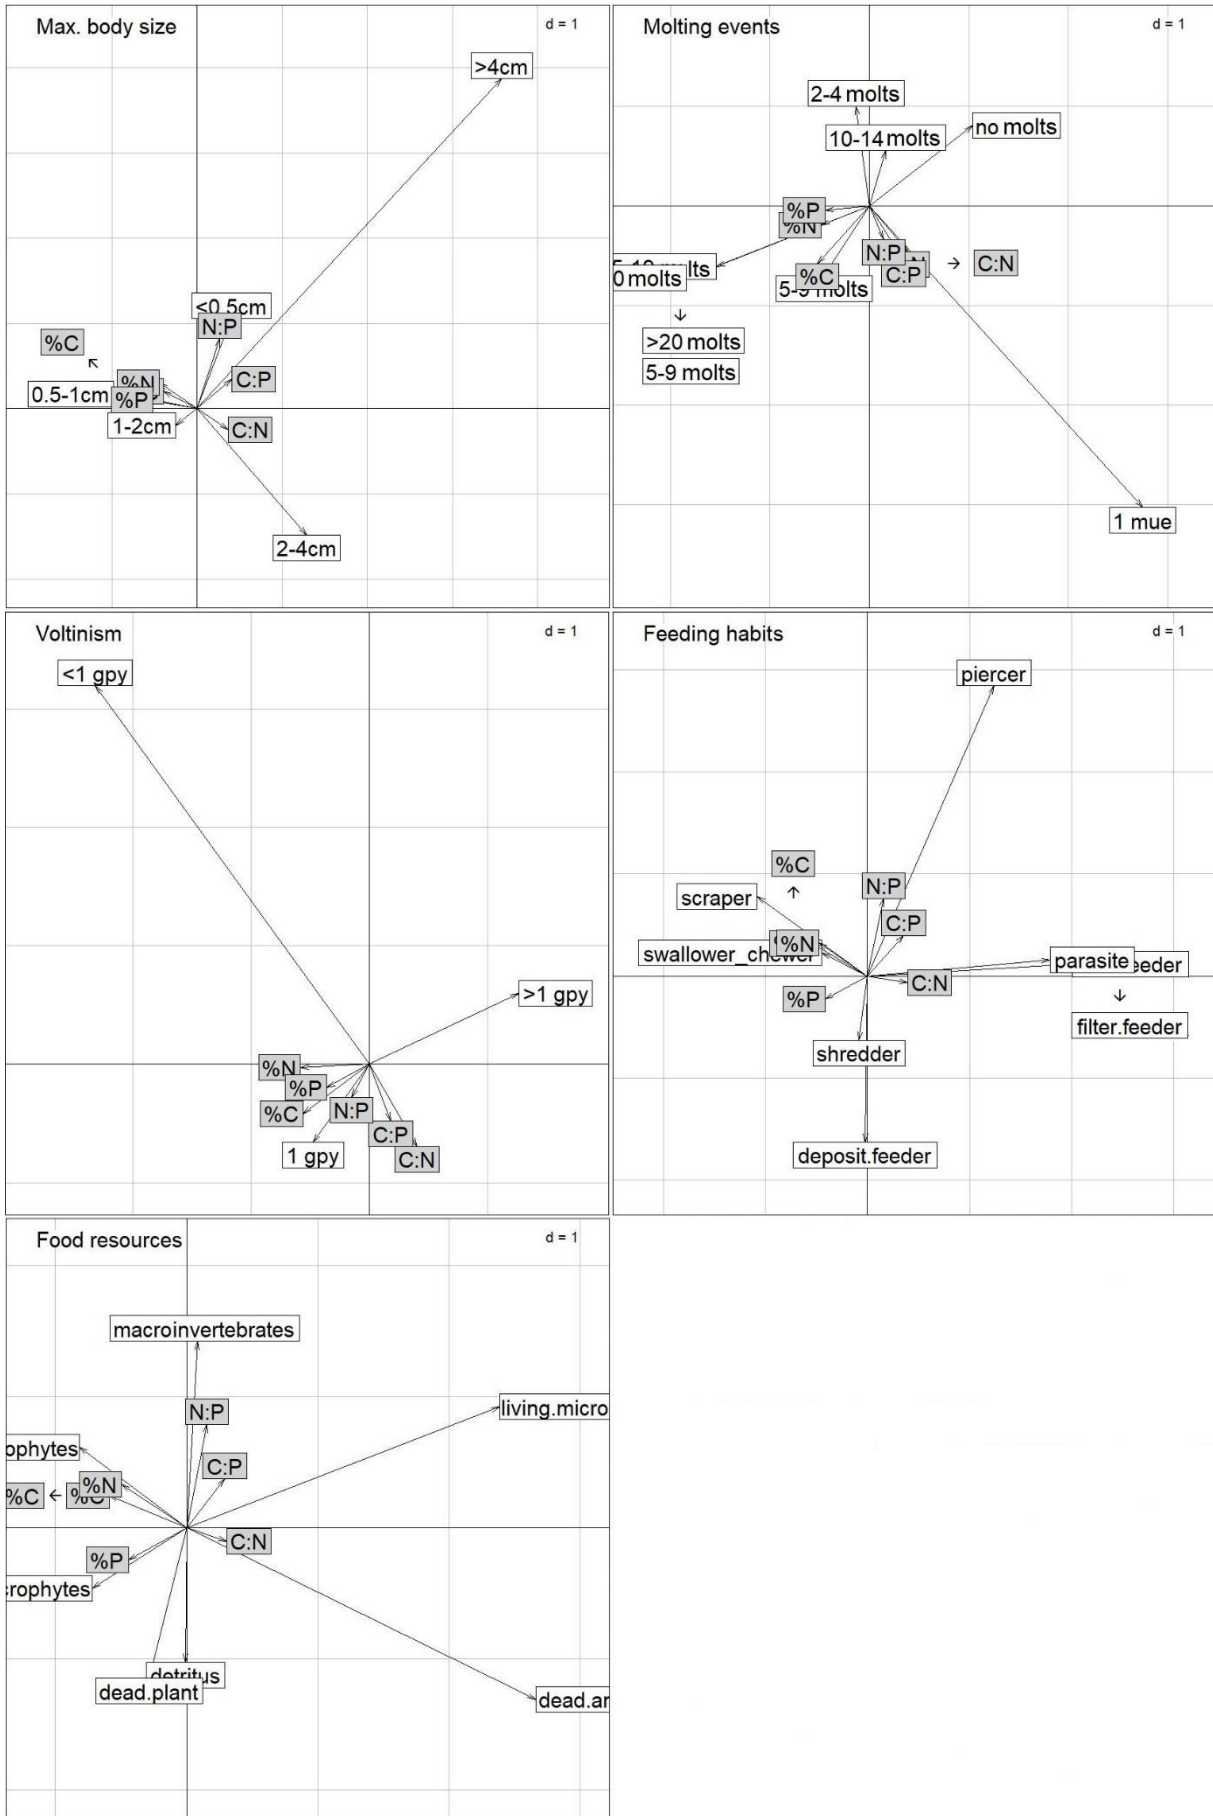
Max. body size

d = 1

>4cm

<0.5cm

N:P

%C

C:P

%N

0.5-1cm

%P

1-2cm

C:N

2-4cm

Molting events

d = 1

2-4 molts

10-14 molts

no molts

%P

%N

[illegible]lts

0 molts

N:P

%C

C:P

C:N

5-9 molts

>20 molts

5-9 molts

1 mue

Voltinism

d = 1

<1 gpy

>1 gpy

%N

%P

%C

N:P

C:P

1 gpy

C:N

Feeding habits

d = 1

piercer

%C

N:P

scraper

C:P

swallower_ch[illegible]

%N

parasite

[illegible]eder

%P

C:N

filter.feeder

shredder

deposit.feeder

Food resources

d = 1

macroinvertebrates

N:P

living.micro

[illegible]ophytes

C:P

%C

%N

C:N

%P

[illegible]rophytes

detritus

dead.plant

dead.ar